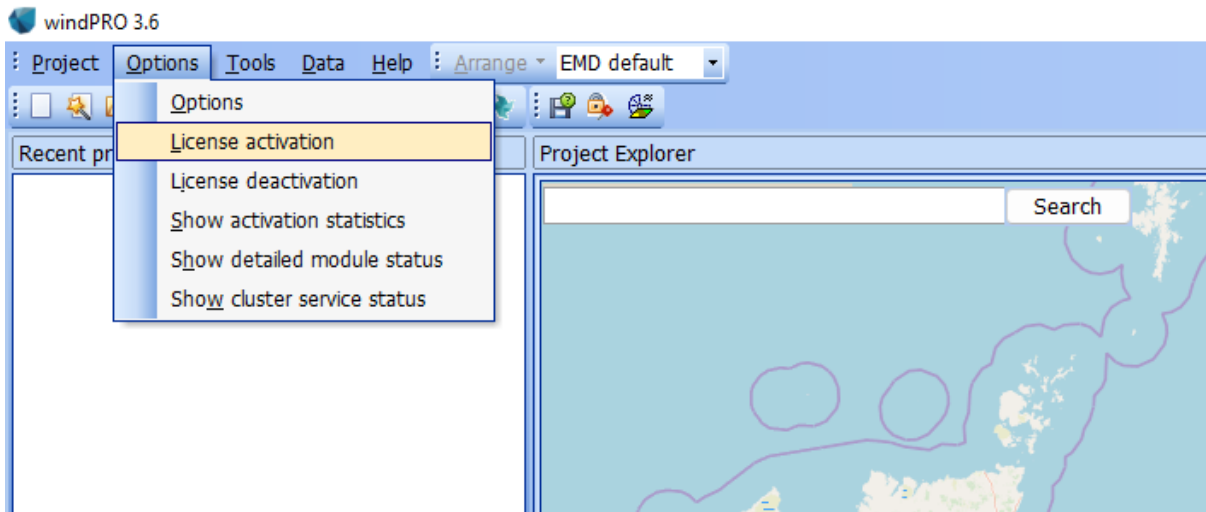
windPRO 3.6

Project Options Tools Data Help Arrange EMD default

Options
License activation
License deactivation
Show activation statistics
Show detailed module status
Show cluster service status

Recent pr

Project Explorer

Search